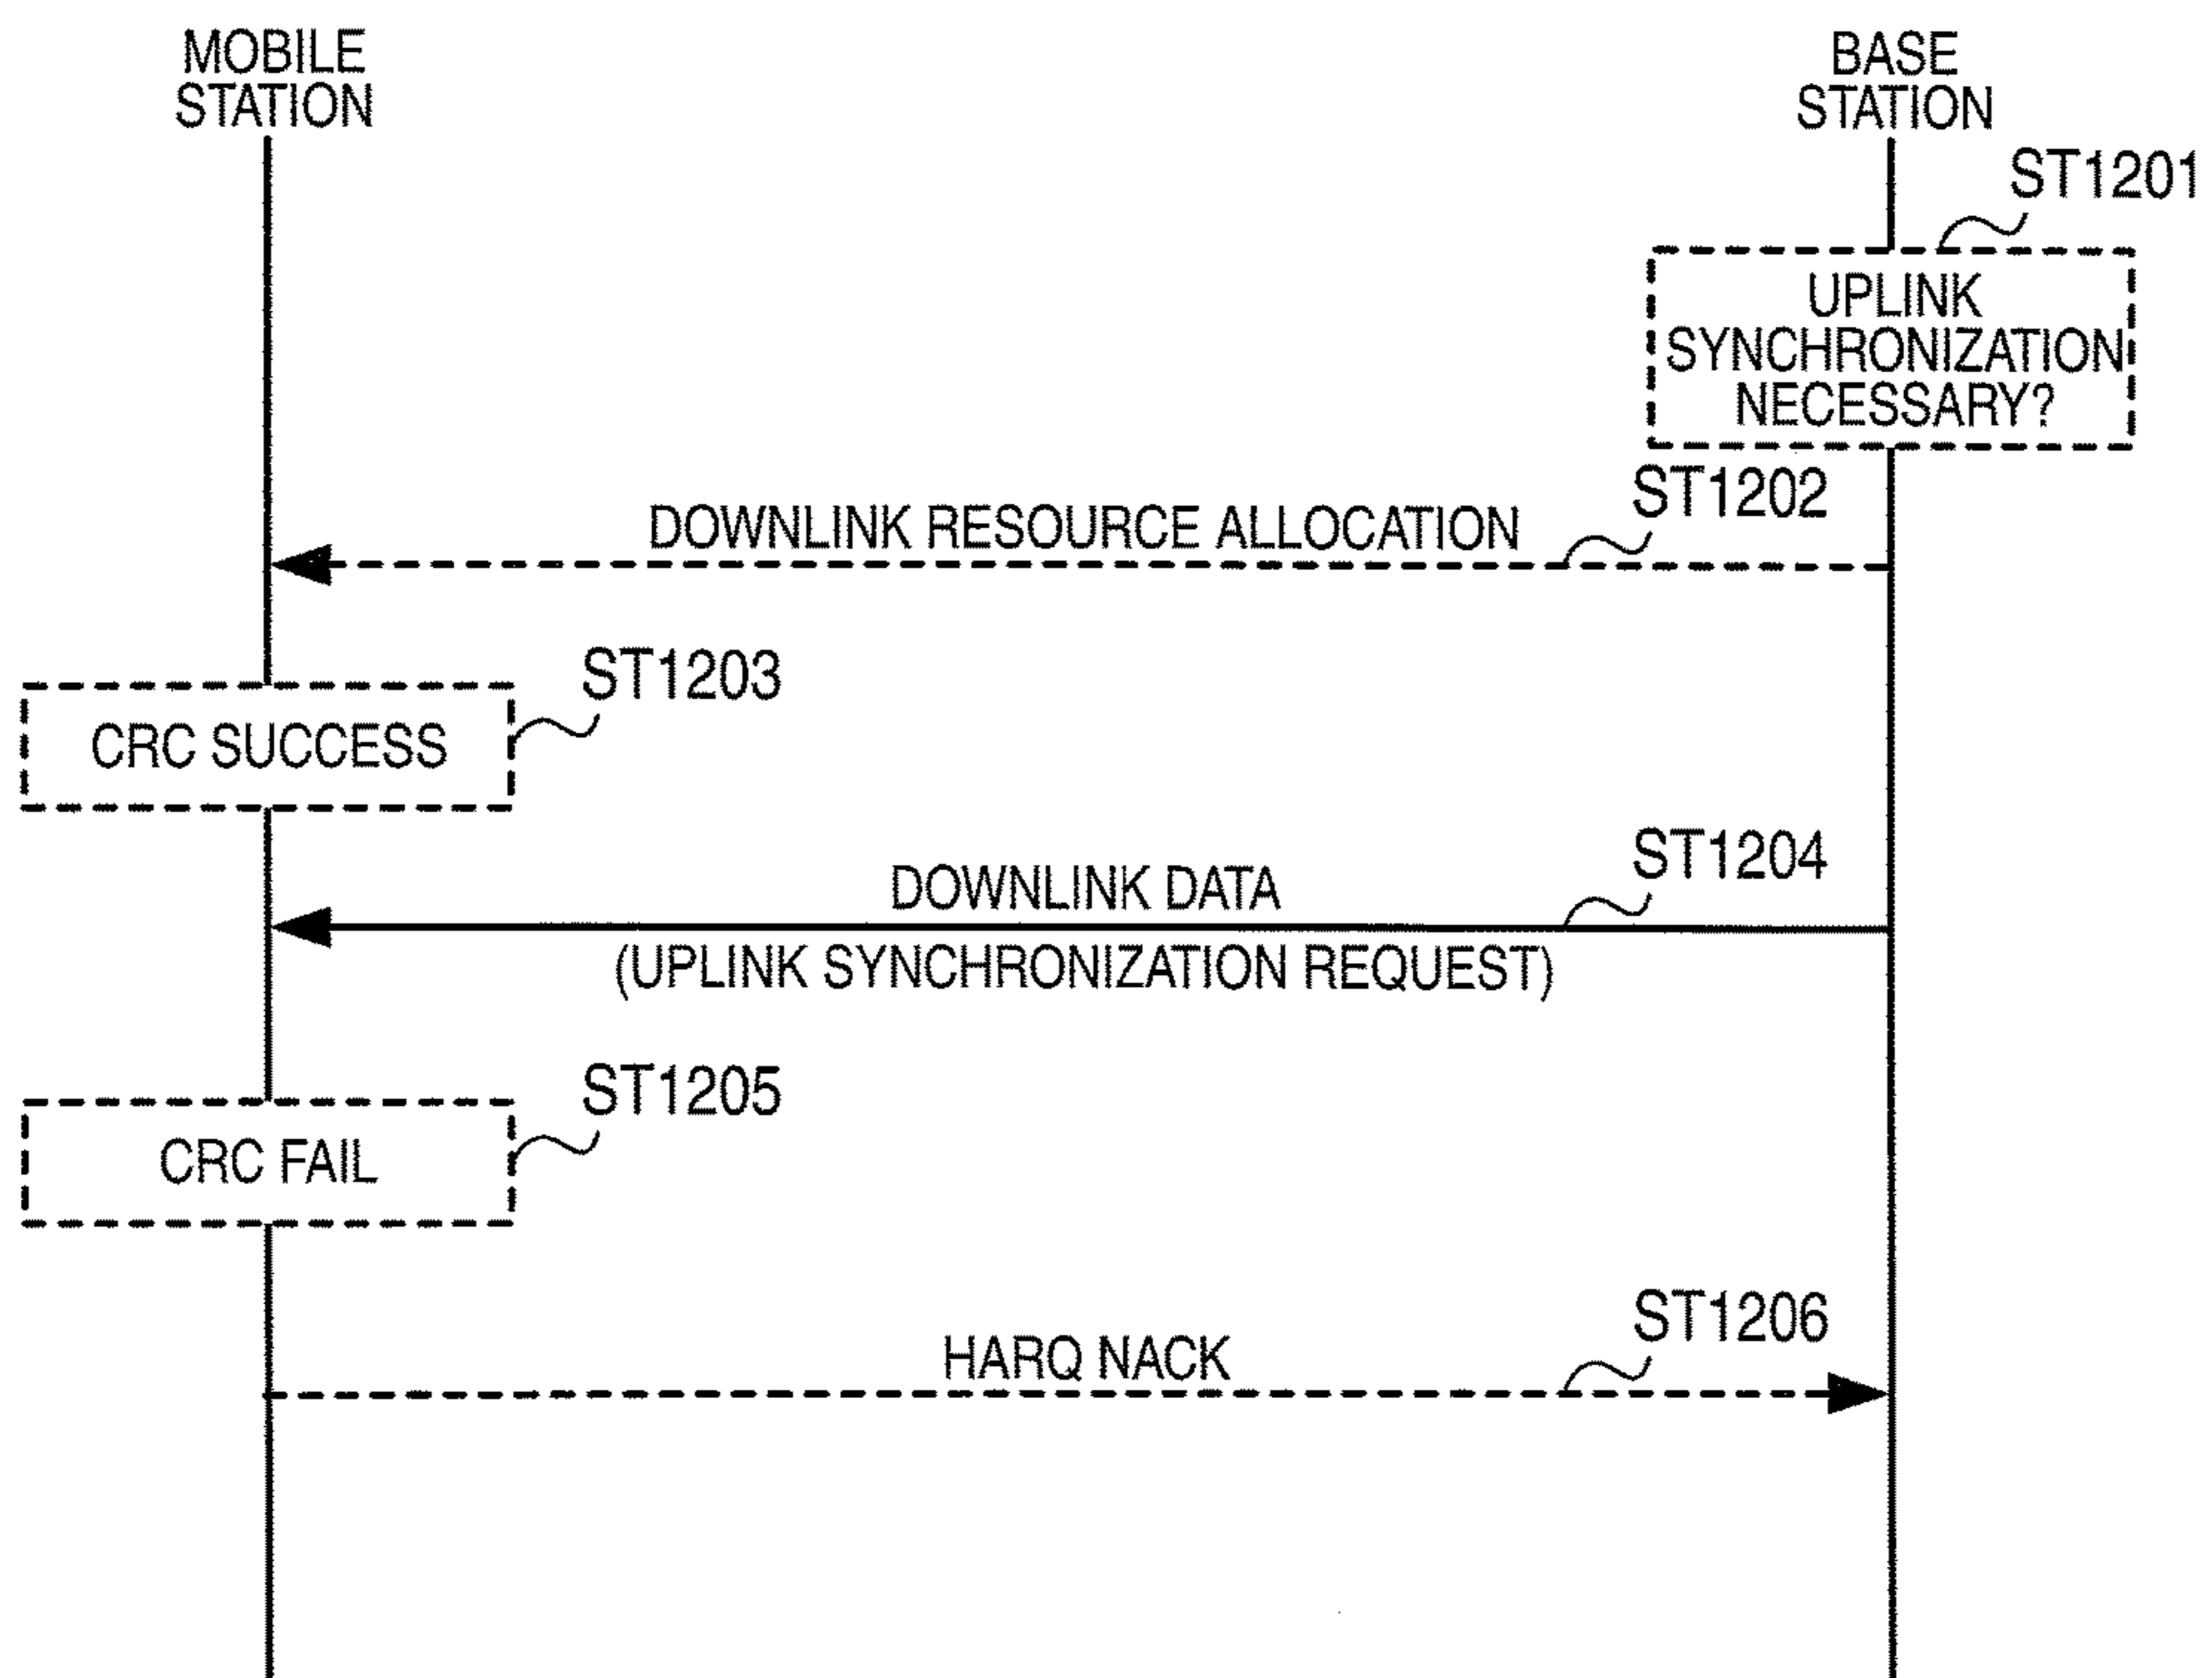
MOBILE STATION

BASE STATION

ST1201

UPLINK SYNCHRONIZATION NECESSARY?

ST1202

DOWNLINK RESOURCE ALLOCATION

ST1203

CRC SUCCESS

ST1204

DOWNLINK DATA

(UPLINK SYNCHRONIZATION REQUEST)

ST1205

CRC FAIL

ST1206

HARQ NACK